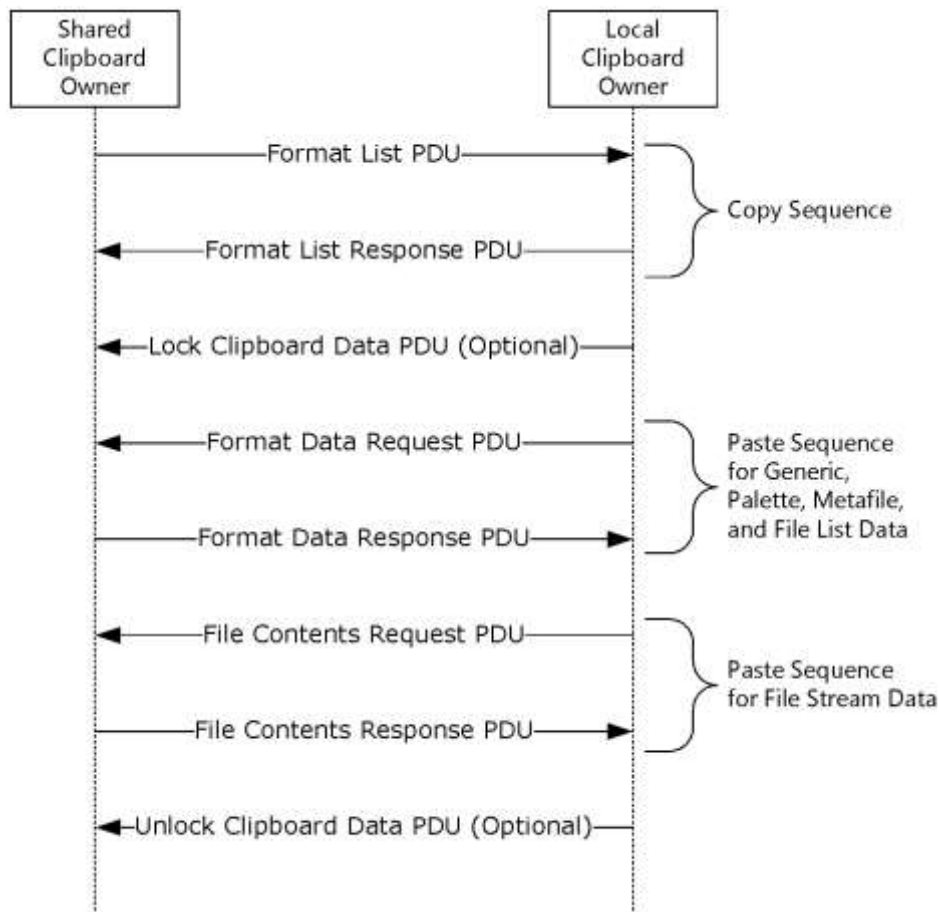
Shared Clipboard Owner

Local Clipboard Owner

Format List PDU

Copy Sequence

Format List Response PDU

Lock Clipboard Data PDU (Optional)

Format Data Request PDU

Paste Sequence for Generic, Palette, Metafile, and File List Data

Format Data Response PDU

File Contents Request PDU

Paste Sequence for File Stream Data

File Contents Response PDU

Unlock Clipboard Data PDU (Optional)